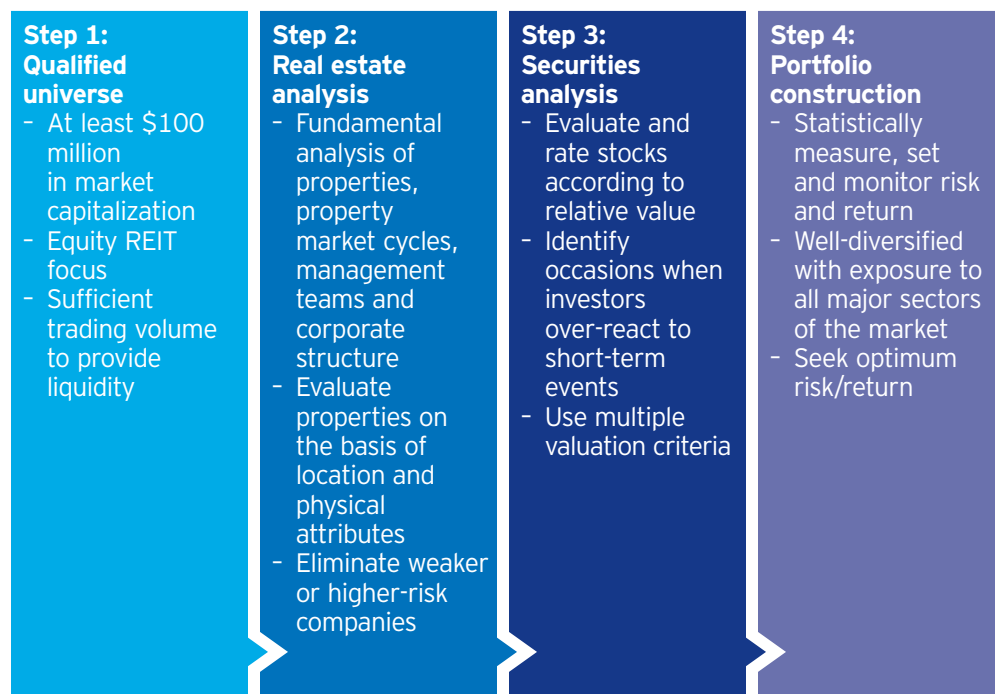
Step 1:
Qualified universe
- At least $100 million in market capitalization
- Equity REIT focus
- Sufficient trading volume to provide liquidity

Step 2:
Real estate analysis
- Fundamental analysis of properties, property market cycles, management teams and corporate structure
- Evaluate properties on the basis of location and physical attributes
- Eliminate weaker or higher-risk companies

Step 3:
Securities analysis
- Evaluate and rate stocks according to relative value
- Identify occasions when investors over-react to short-term events
- Use multiple valuation criteria

Step 4:
Portfolio construction
- Statistically measure, set and monitor risk and return
- Well-diversified with exposure to all major sectors of the market
- Seek optimum risk/return